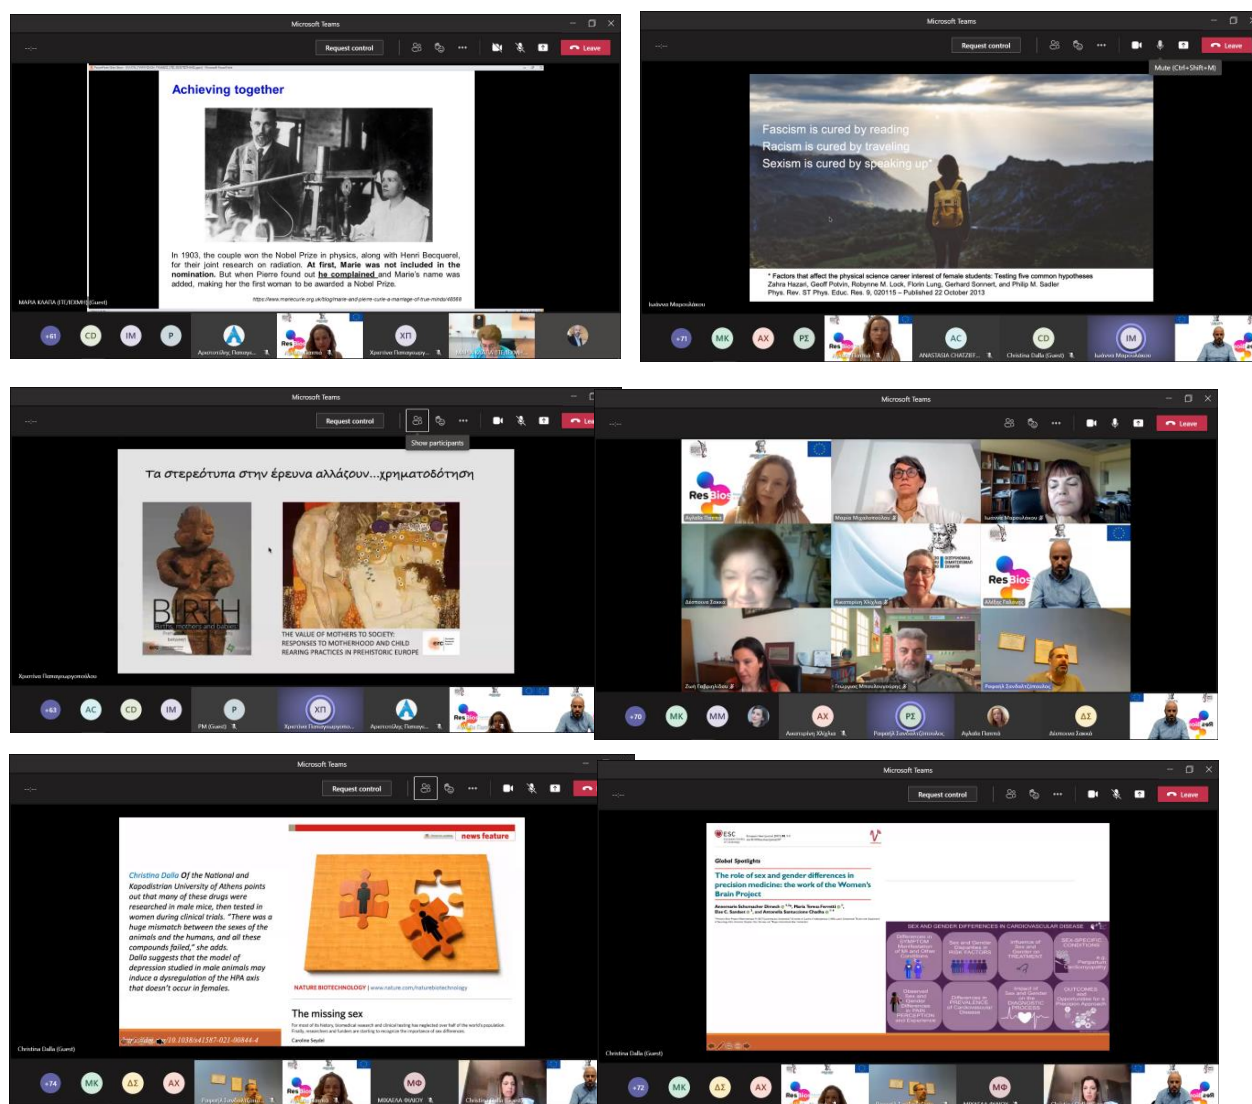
Microsoft Teams

Request control

Leave

Achieving together

In 1903, the couple won the Nobel Prize in physics, along with Henri Becquerel, for their joint research on radiation. At first, Marie was not included in the nomination. But when Pierre found out he complained and Marie's name was added, making her the first woman to be awarded a Nobel Prize.

https://www.mariecurie.org.uk/blog/marie-and-pierre-curie-a-marriage-of-true-minds/48566

ΜΑΡΙΑ ΚΛΑΠΑ (ΙΤΕ/ΙΕΜΒΓ) (Guest)

+61 CD IM P

Αριστοτέλης Παπαγ...

Χριστίνα Παπαγεωργ...

Microsoft Teams

Request control

Leave

Mute (Ctrl+Shift+M)

Fascism is cured by reading
Racism is cured by traveling
Sexism is cured by speaking up*

* Factors that affect the physical science career interest of female students: Testing five common hypotheses
Zahra Hazari, Geoff Potvin, Robynne M. Lock, Florin Lung, Gerhard Sonnert, and Philip M. Sadler
Phys. Rev. ST Phys. Educ. Res. 9, 020115 – Published 22 October 2013

Ιωάννα Μαρουλάκου

+71 MK AX PΣ

AC ANASTASIA CHATZIEF...

CD Christina Dalla (Guest)

IM Ιωάννα Μαρουλάκου

Microsoft Teams

Request control

Show participants

Τα στερεότυπα στην έρευνα αλλάζουν...χρηματοδότηση

BIRTH

THE VALUE OF MOTHERS TO SOCIETY: RESPONSES TO MOTHERHOOD AND CHILD REARING PRACTICES IN PREHISTORIC EUROPE

Χριστίνα Παπαγεωργοπούλου

+63 AC CD IM

P PM (Guest)

ΧΠ Χριστίνα Παπαγεωργοπο...

Αριστοτέλης Παπαγ...

Microsoft Teams

Leave

Res Bios

Αγλαΐα Παππά

Μαρία Μαυροπούλου

Ιωάννα Μαρουλάκου

Δέσποινα Ζακκά

Αικατερίνη Χλιχλιά

Αλέξης Παλαιός

Ζωή Γαβριηλίδου

Γεώργιος Μπουλουκάκης

Ραφαήλ Σακελαρίζιάδης

+70 MK MM

AX Αικατερίνη Χλιχλιά

PΣ Ραφαήλ Σακελαρίζιάδης

Αγλαΐα Παππά

ΔΖ Δέσποινα Ζακκά

Microsoft Teams

Request control

news feature

Christina Dalla of the National and Kapodistrian University of Athens points out that many of these drugs were researched in male mice, then tested in women during clinical trials. "There was a huge mismatch between the sexes of the animals and the humans, and all these compounds failed," she adds.
Dalla suggests that the model of depression studied in male animals may induce a dysregulation of the HPA axis that doesn't occur in females.

NATURE BIOTECHNOLOGY | www.nature.com/naturebiotechnology

The missing sex

Caroline Seydel

10.1038/s41587-021-00844-4

Christina Dalla (Guest)

+74 MK ΔΖ AX

ΜΦ ΜΙΧΑΕΛΑ ΦΙΛΙΟΥ

Microsoft Teams

Request control

Leave

ESC

Global Spotlights

The role of sex and gender differences in precision medicine: the work of the Women's Brain Project

SEX AND GENDER DIFFERENCES IN CARDIOVASCULAR DISEASE

Differences in SYMPTOM Manifestation of MI and Other Conditions

Sex and Gender Disparities in RISK FACTORS

Influence of Sex and Gender on TREATMENT

SEX-SPECIFIC CONDITIONS

Observed sex and Gender Differences in PAIN PERCEPTION and Experience

Differences in PREVALENCE of Cardiovascular Disease

Impact of Sex and Gender on the DIAGNOSTIC PROCESS

OUTCOMES and Opportunities for a Precision Approach

Christina Dalla (Guest)

+72 MK ΔΖ AX

ΜΦ